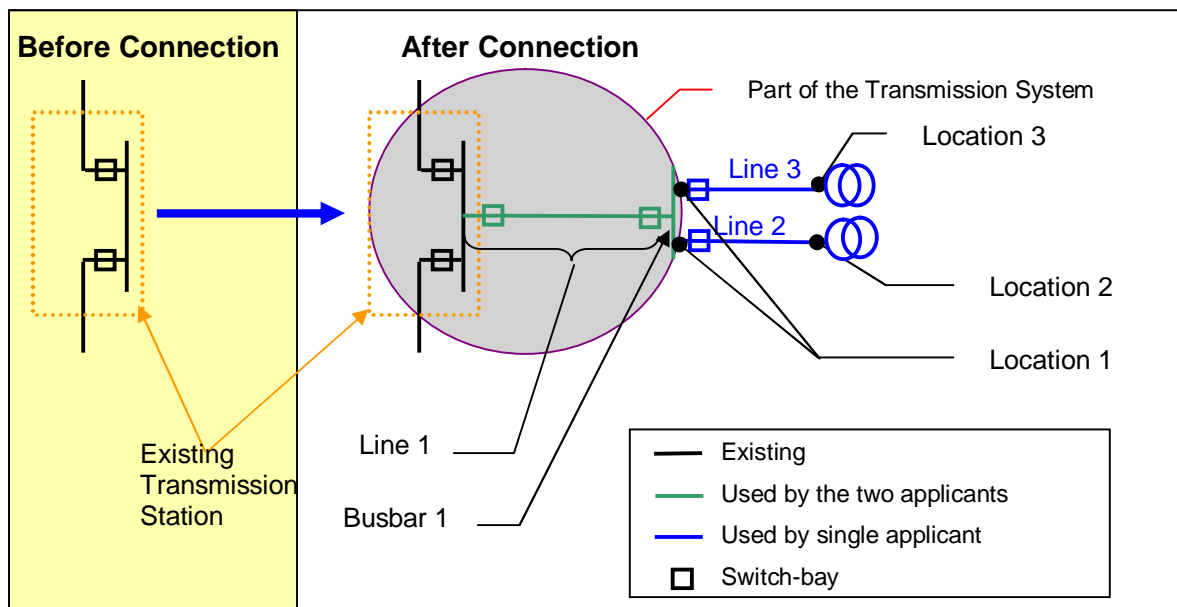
Before Connection

Existing Transmission Station

After Connection

Part of the Transmission System

Location 3

Line 3

Line 2

Location 2

Location 1

Line 1

Busbar 1

| | |
|---|---|
| | Existing |
| | Used by the two applicants |
| | Used by single applicant |
| | Switch-bay |